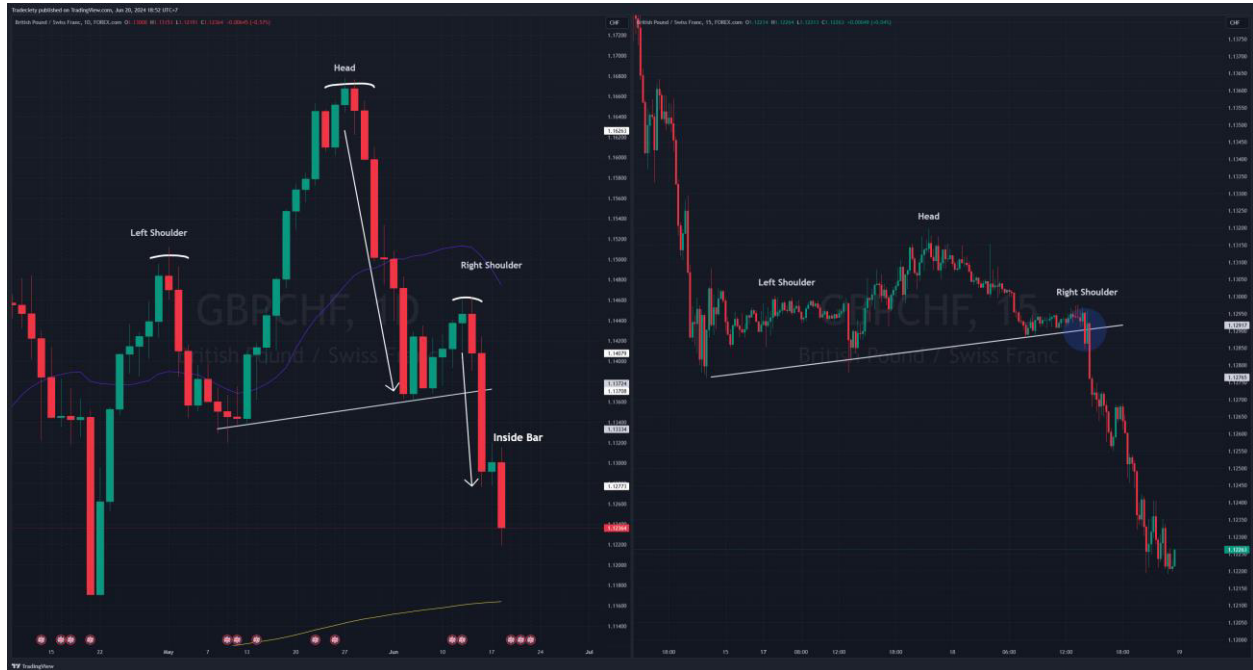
Tradeciety published on TradingView.com, Jun 20, 2024 18:52 UTC+7

British Pound / Swiss Franc, 1D, FOREX.com

Head

Left Shoulder

Right Shoulder

GBPCHF, 1D

British Pound / Swiss Franc

Inside Bar

15 22 May 7 13 20 27 Jun 10 17 24 Jul

TradingView

1.17200
1.17000
1.16800
1.16600
1.16400
1.16263
1.16000
1.15800
1.15600
1.15400
1.15200
1.15000
1.14800
1.14600
1.14400
1.14200
1.14079
1.13724
1.13708
1.13600
1.13400
1.13234
1.13000
1.12773
1.12600
1.12364
1.12200
1.12000
1.11800
1.11600
1.11400

British Pound / Swiss Franc, 15, FOREX.com

CHF

Head

Left Shoulder

Right Shoulder

GBPCHF, 15

British Pound / Swiss Franc

18:00 15 17 06:00 12:00 18:00 18 06:00 12:00 18:00 19

1.13750
1.13700
1.13650
1.13600
1.13550
1.13500
1.13450
1.13400
1.13350
1.13300
1.13250
1.13200
1.13150
1.13100
1.13050
1.13000
1.12950
1.12917
1.12850
1.12800
1.12750
1.12700
1.12650
1.12600
1.12550
1.12500
1.12450
1.12400
1.12350
1.12300
1.12263
1.12200
1.12150
1.12100
1.12050
1.12000